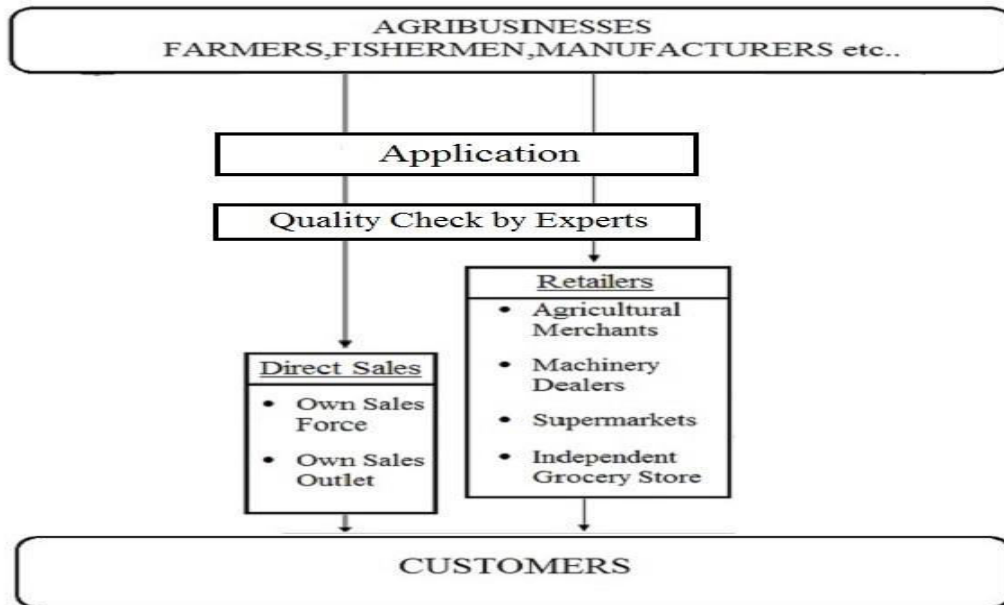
AGRIBUSINESSES
FARMERS,FISHERMEN,MANUFACTURERS etc..

Application

Quality Check by Experts

Retailers
- Agricultural Merchants
- Machinery Dealers
- Supermarkets
- Independent Grocery Store

Direct Sales
- Own Sales Force
- Own Sales Outlet

CUSTOMERS